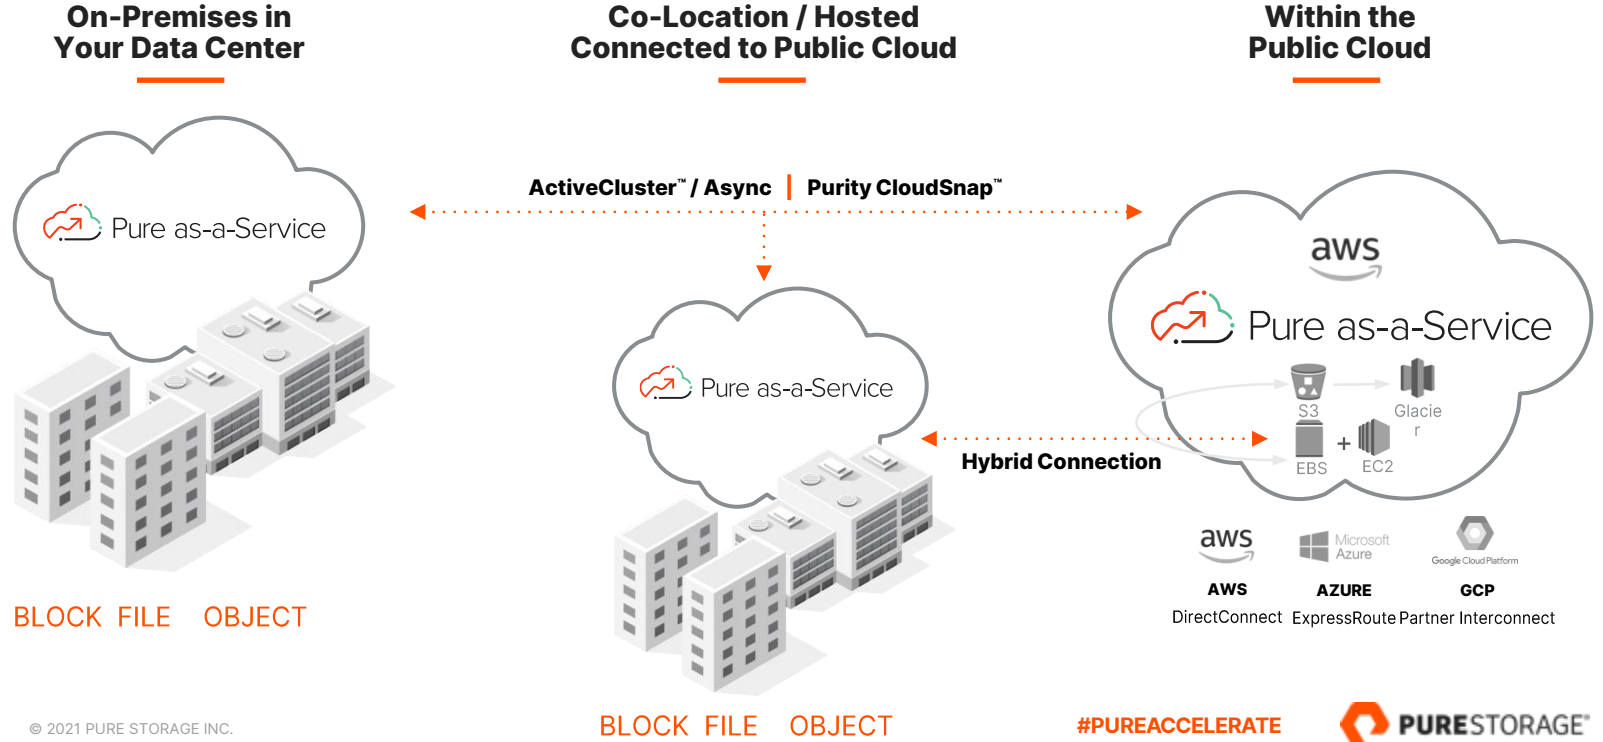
On-Premises in Your Data Center

Co-Location / Hosted Connected to Public Cloud

Within the Public Cloud

Pure as-a-Service

ActiveCluster™ / Async | Purity CloudSnap™

aws

Pure as-a-Service

Pure as-a-Service

S3

Glacie r

EBS

+

EC2

Hybrid Connection

aws

Microsoft Azure

Google Cloud Platform

AWS DirectConnect

AZURE ExpressRoute

GCP Partner Interconnect

BLOCK FILE OBJECT

BLOCK FILE OBJECT

© 2021 PURE STORAGE INC.

#PUREACCELERATE

PURESTORAGE®